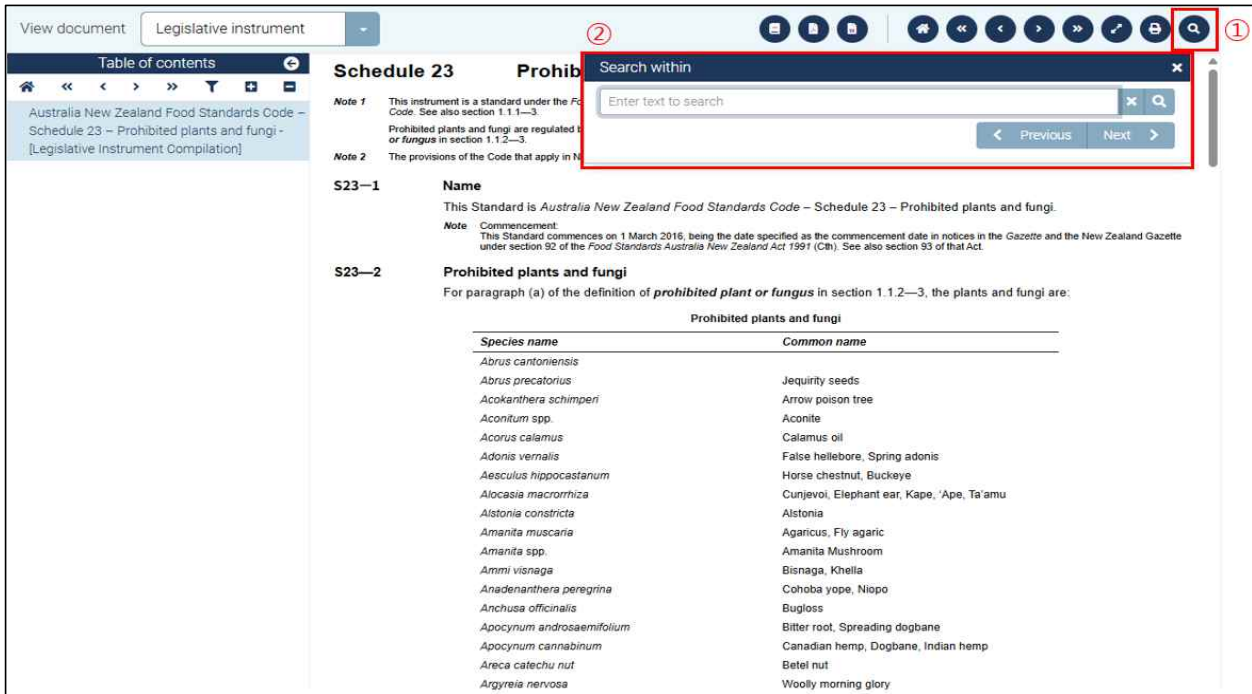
View document Legislative instrument

②

①

Table of contents

Australia New Zealand Food Standards Code – Schedule 23 – Prohibited plants and fungi - [Legislative Instrument Compilation]

Schedule 23 Prohib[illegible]

Search within

Enter text to search

Previous Next

Note 1 This instrument is a standard under the Fo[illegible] Code. See also section 1.1.1—3.

Prohibited plants and fungi are regulated b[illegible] or fungus in section 1.1.2—3.

Note 2 The provisions of the Code that apply in N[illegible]

S23—1 Name

This Standard is Australia New Zealand Food Standards Code – Schedule 23 – Prohibited plants and fungi.

Note Commencement:
This Standard commences on 1 March 2016, being the date specified as the commencement date in notices in the Gazette and the New Zealand Gazette under section 92 of the Food Standards Australia New Zealand Act 1991 (Cth). See also section 93 of that Act.

S23—2 Prohibited plants and fungi

For paragraph (a) of the definition of prohibited plant or fungus in section 1.1.2—3, the plants and fungi are:

Prohibited plants and fungi

| Species name | Common name |
|---|---|
| Abrus cantoniensis | |
| Abrus precatorius | Jequirity seeds |
| Acokanthera schimperi | Arrow poison tree |
| Aconitum spp. | Aconite |
| Acorus calamus | Calamus oil |
| Adonis vernalis | False hellebore, Spring adonis |
| Aesculus hippocastanum | Horse chestnut, Buckeye |
| Alocasia macrorrhiza | Cunjevoi, Elephant ear, Kape, 'Ape, Ta'amu |
| Alstonia constricta | Alstonia |
| Amanita muscaria | Agaricus, Fly agaric |
| Amanita spp. | Amanita Mushroom |
| Ammi visnaga | Bisnaga, Khella |
| Anadenanthera peregrina | Cohoba yope, Niopo |
| Anchusa officinalis | Bugloss |
| Apocynum androsaemifolium | Bitter root, Spreading dogbane |
| Apocynum cannabinum | Canadian hemp, Dogbane, Indian hemp |
| Areca catechu nut | Betel nut |
| Argyreia nervosa | Woolly morning glory |